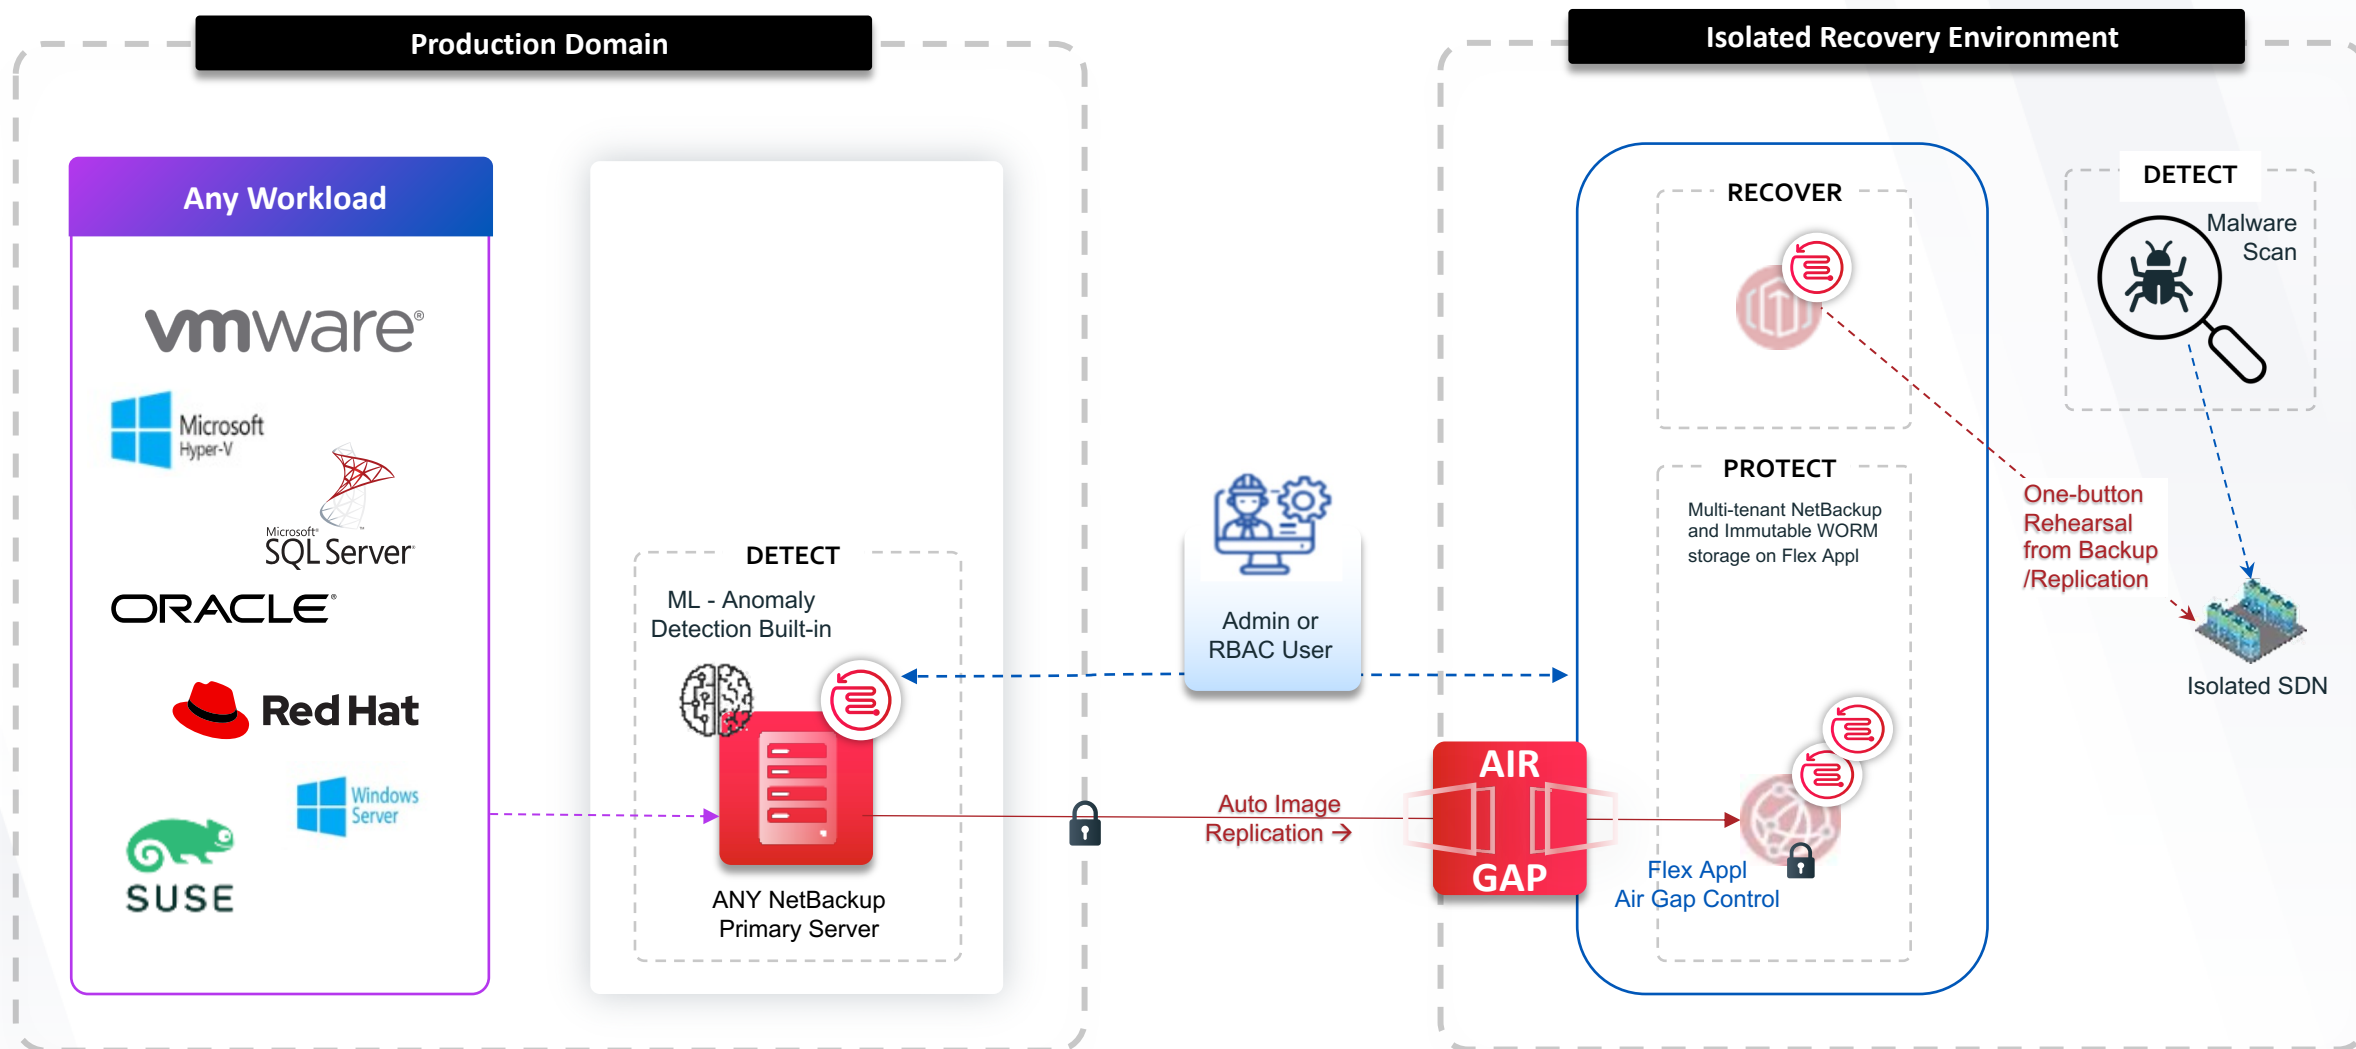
Production Domain

Isolated Recovery Environment

Any Workload

vmware®

Microsoft Hyper-V

Microsoft® SQL Server®

ORACLE®

Red Hat

Windows Server

SUSE

DETECT

ML - Anomaly Detection Built-in

ANY NetBackup Primary Server

Admin or RBAC User

Auto Image Replication →

AIR GAP

RECOVER

PROTECT

Multi-tenant NetBackup and Immutable WORM storage on Flex Appl

Flex Appl Air Gap Control

DETECT

Malware Scan

One-button Rehearsal from Backup /Replication

Isolated SDN